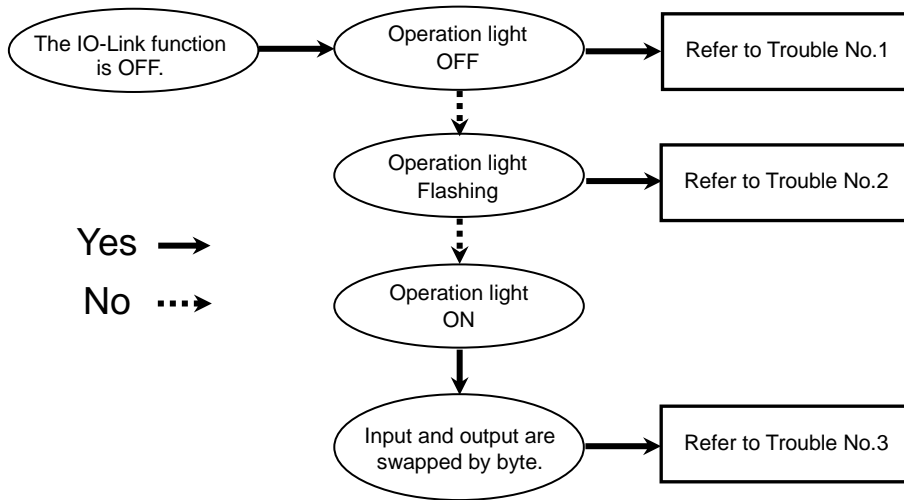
The IO-Link function is OFF.

Operation light OFF

Refer to Trouble No.1

Operation light Flashing

Refer to Trouble No.2

Yes

No

Operation light ON

Input and output are swapped by byte.

Refer to Trouble No.3